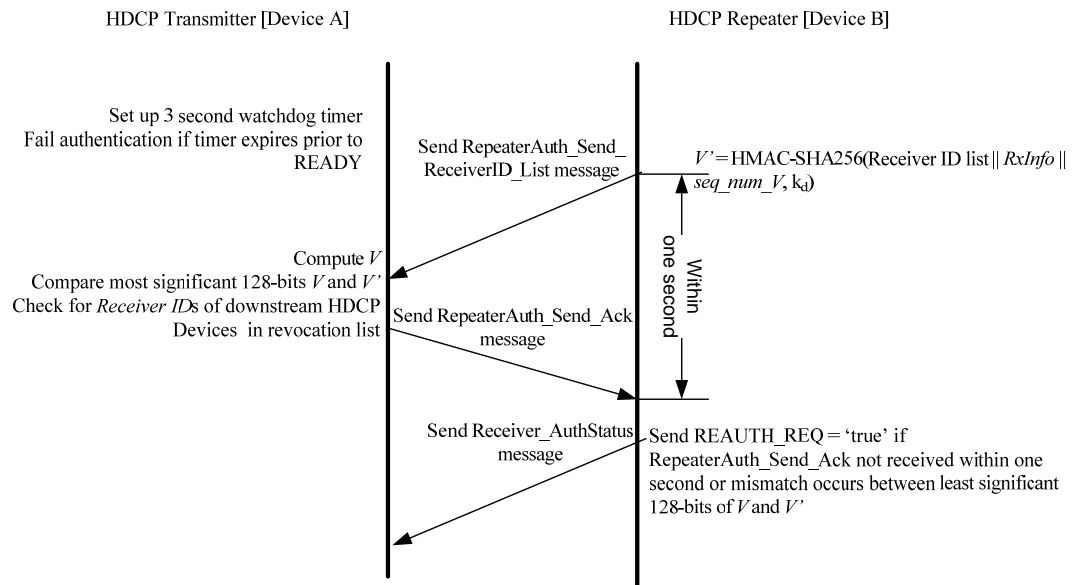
HDCP Transmitter [Device A]

HDCP Repeater [Device B]

Set up 3 second watchdog timer
Fail authentication if timer expires prior to READY

Send RepeaterAuth_Send_ReceiverID_List message

$V'$ = HMAC-SHA256(Receiver ID list || $RxInfo$ || $seq\_num\_V$, $k_d$)

Within one second

Compute $V$
Compare most significant 128-bits $V$ and $V'$
Check for $Receiver\ ID$s of downstream HDCP Devices in revocation list

Send RepeaterAuth_Send_Ack message

Send Receiver_AuthStatus message

Send REAUTH_REQ = 'true' if RepeaterAuth_Send_Ack not received within one second or mismatch occurs between least significant 128-bits of $V$ and $V'$